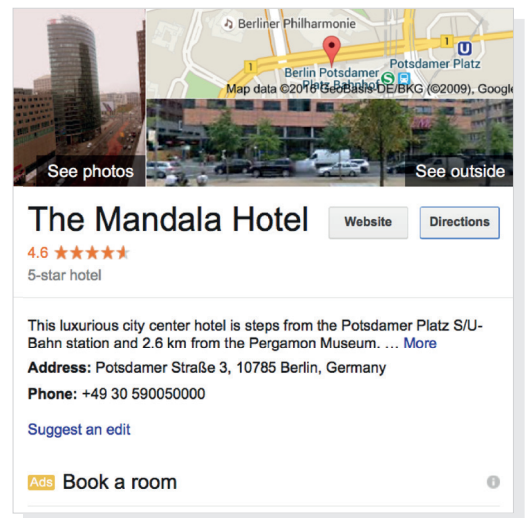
Berliner Philharmonie

Berlin Potsdamer Platz Bahnhof

Potsdamer Platz

U

S

Map data ©2016 GeoBasis-DE/BKG (©2009), Google

See photos

See outside

The Mandala Hotel

Website

Directions

4.6 ★★★★★

5-star hotel

This luxurious city center hotel is steps from the Potsdamer Platz S/U-Bahn station and 2.6 km from the Pergamon Museum. … More

Address: Potsdamer Straße 3, 10785 Berlin, Germany

Phone: +49 30 590050000

Suggest an edit

Ads Book a room